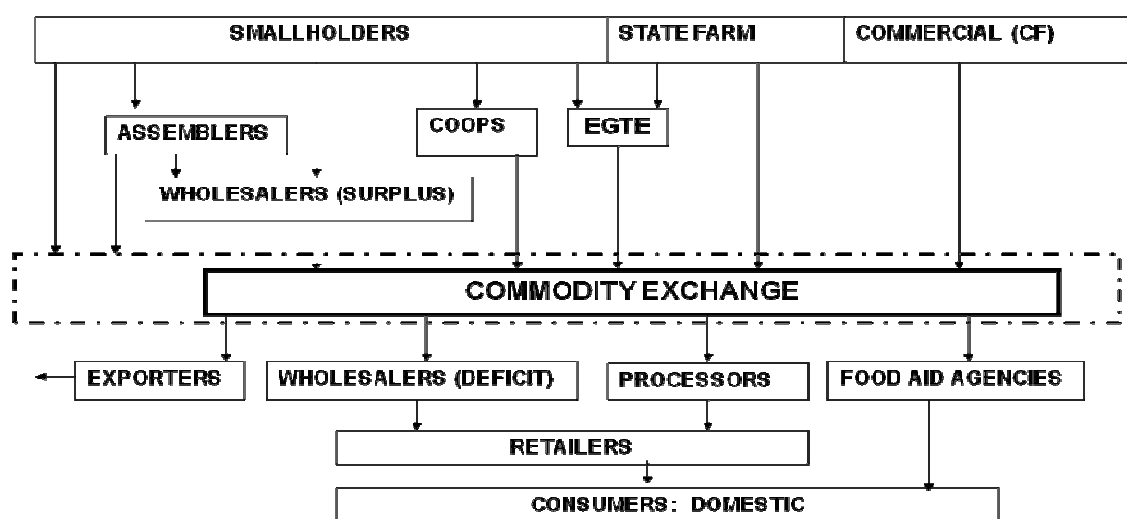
SMALLHOLDERS

STATE FARM

COMMERCIAL (CF)

ASSEMBLERS

COOPS

EGTE

WHOLESALERS (SURPLUS)

COMMODITY EXCHANGE

EXPORTERS

WHOLESALERS (DEFICIT)

PROCESSORS

FOOD AID AGENCIES

RETAILERS

CONSUMERS: DOMESTIC